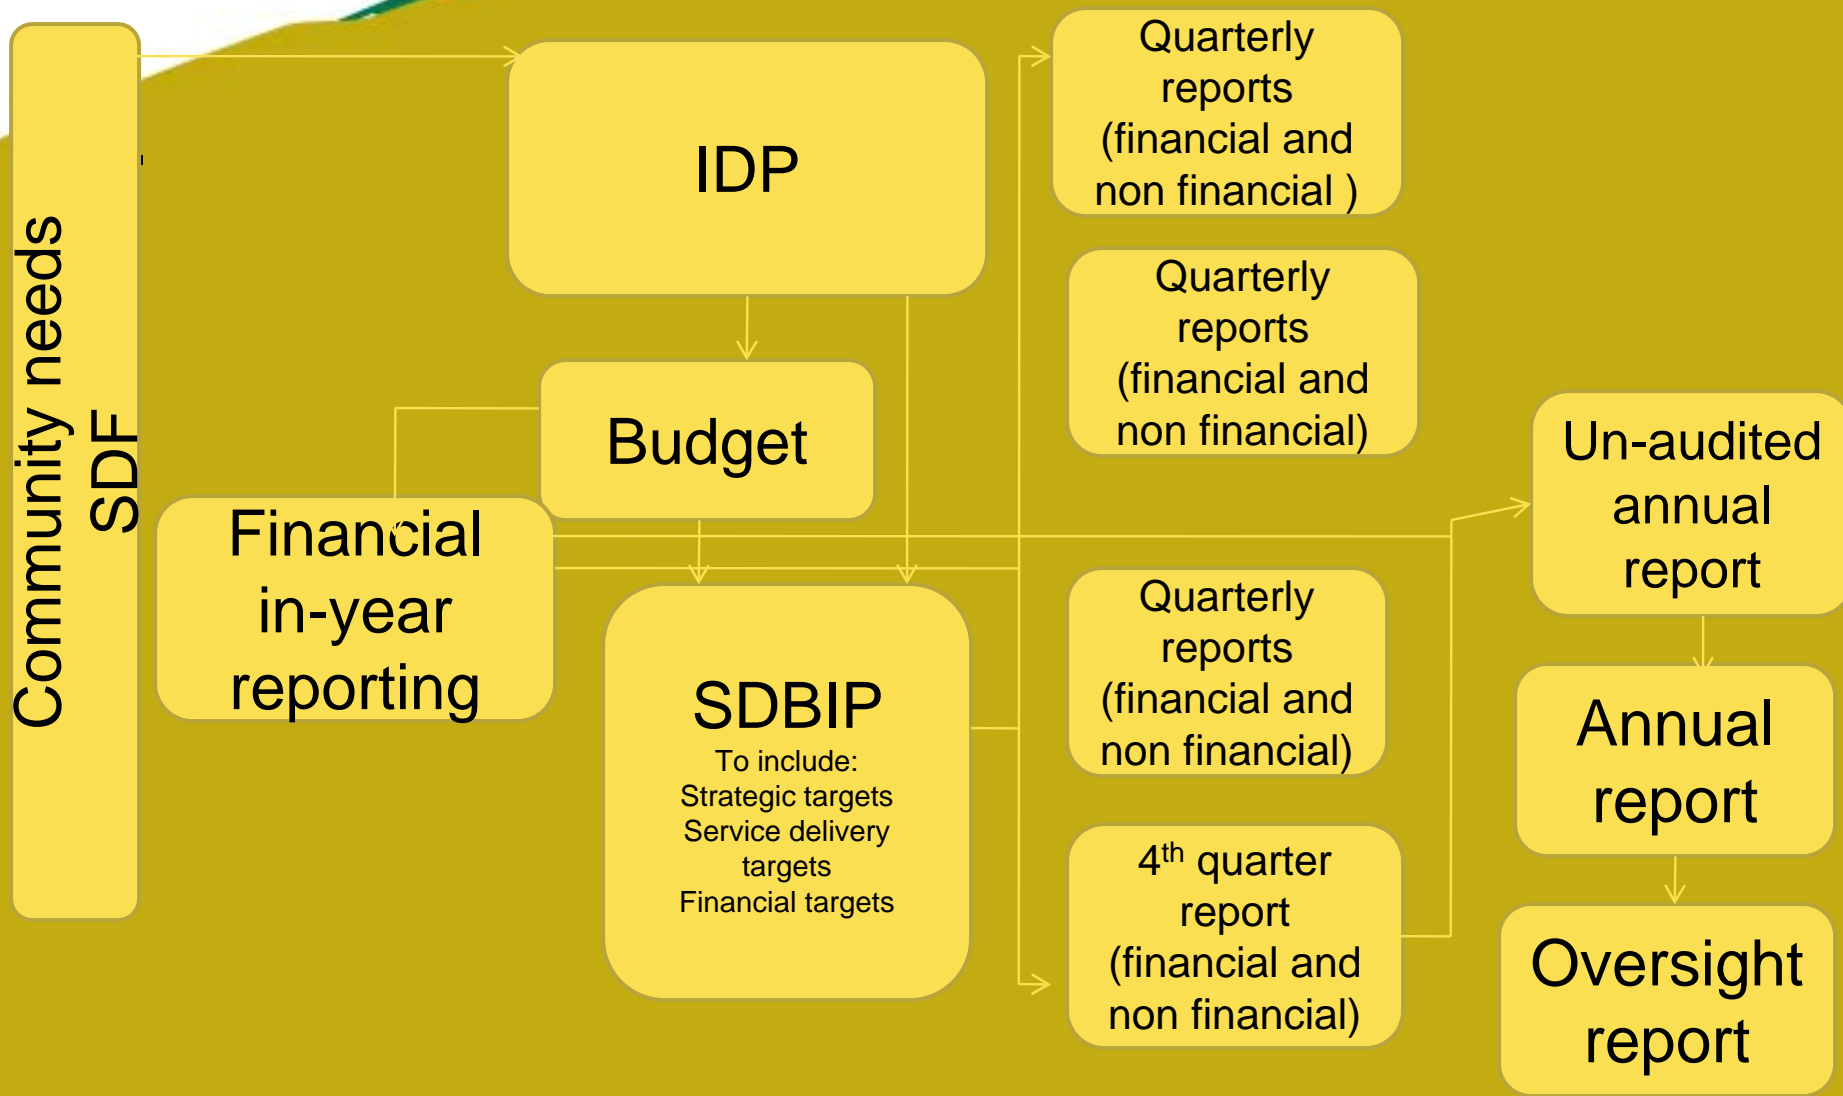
Community needs
SDF

IDP

Budget

Financial in-year reporting

SDBIP
To include:
Strategic targets
Service delivery targets
Financial targets

Quarterly reports (financial and non financial )

Quarterly reports (financial and non financial)

Quarterly reports (financial and non financial)

4$^{th}$ quarter report (financial and non financial)

Un-audited annual report

Annual report

Oversight report